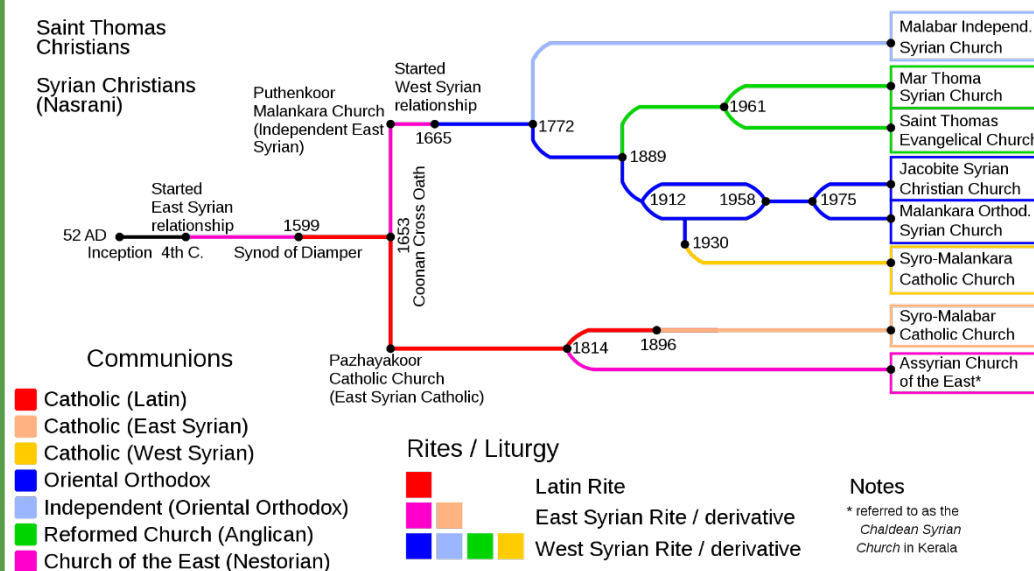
Saint Thomas Christians

Syrian Christians (Nasrani)

Puthenkoor Malankara Church (Independent East Syrian)

Started West Syrian relationship

1665

1772

Malabar Independ. Syrian Church

Mar Thoma Syrian Church

1961

Saint Thomas Evangelical Church

1889

Jacobite Syrian Christian Church

1912

1958

1975

Malankara Orthod. Syrian Church

1930

Syro-Malankara Catholic Church

Started East Syrian relationship

52 AD Inception

4th C.

1599 Synod of Diamper

1653 Coonan Cross Oath

Syro-Malabar Catholic Church

1814

1896

Assyrian Church of the East*

Pazhayakoor Catholic Church (East Syrian Catholic)

Communions

Catholic (Latin)

Catholic (East Syrian)

Catholic (West Syrian)

Oriental Orthodox

Independent (Oriental Orthodox)

Reformed Church (Anglican)

Church of the East (Nestorian)

Rites / Liturgy

Latin Rite

East Syrian Rite / derivative

West Syrian Rite / derivative

Notes

* referred to as the Chaldean Syrian Church in Kerala